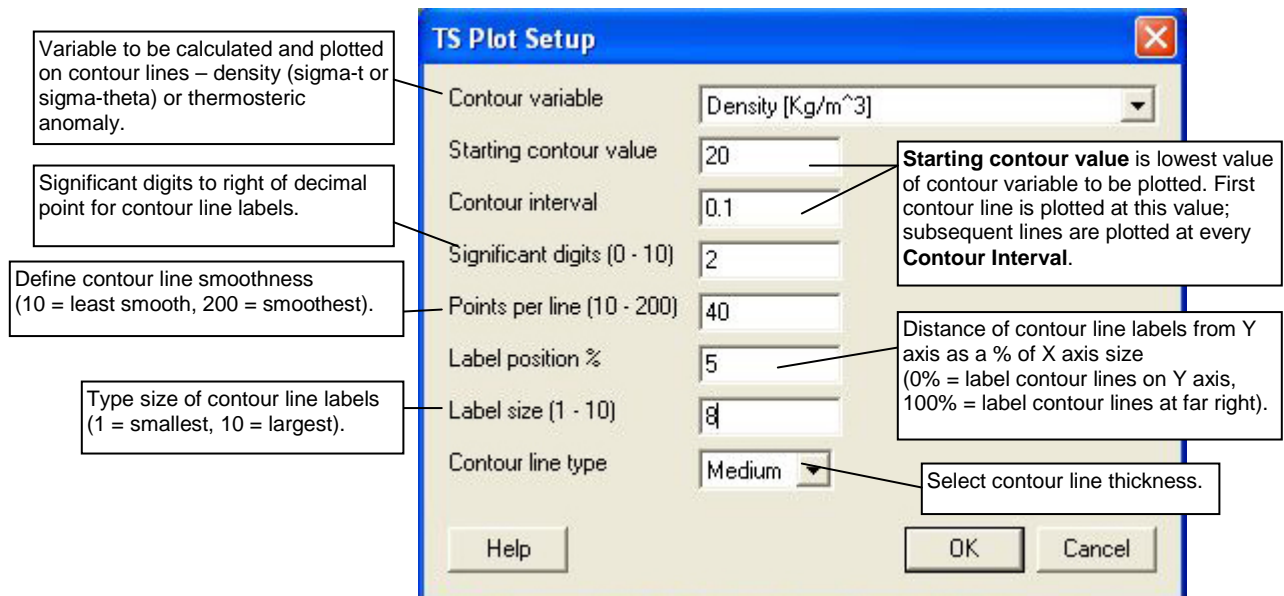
TS Plot Setup

Variable to be calculated and plotted on contour lines – density (sigma-t or sigma-theta) or thermosteric anomaly.

Contour variable | Density [Kg/m^3]

Starting contour value | 20

**Starting contour value** is lowest value of contour variable to be plotted. First contour line is plotted at this value; subsequent lines are plotted at every **Contour Interval**.

Significant digits to right of decimal point for contour line labels.

Contour interval | 0.1

Significant digits (0 - 10) | 2

Define contour line smoothness (10 = least smooth, 200 = smoothest).

Points per line (10 - 200) | 40

Distance of contour line labels from Y axis as a % of X axis size (0% = label contour lines on Y axis, 100% = label contour lines at far right).

Label position % | 5

Type size of contour line labels (1 = smallest, 10 = largest).

Label size (1 - 10) | 8

Contour line type | Medium

Select contour line thickness.

Help

OK

Cancel